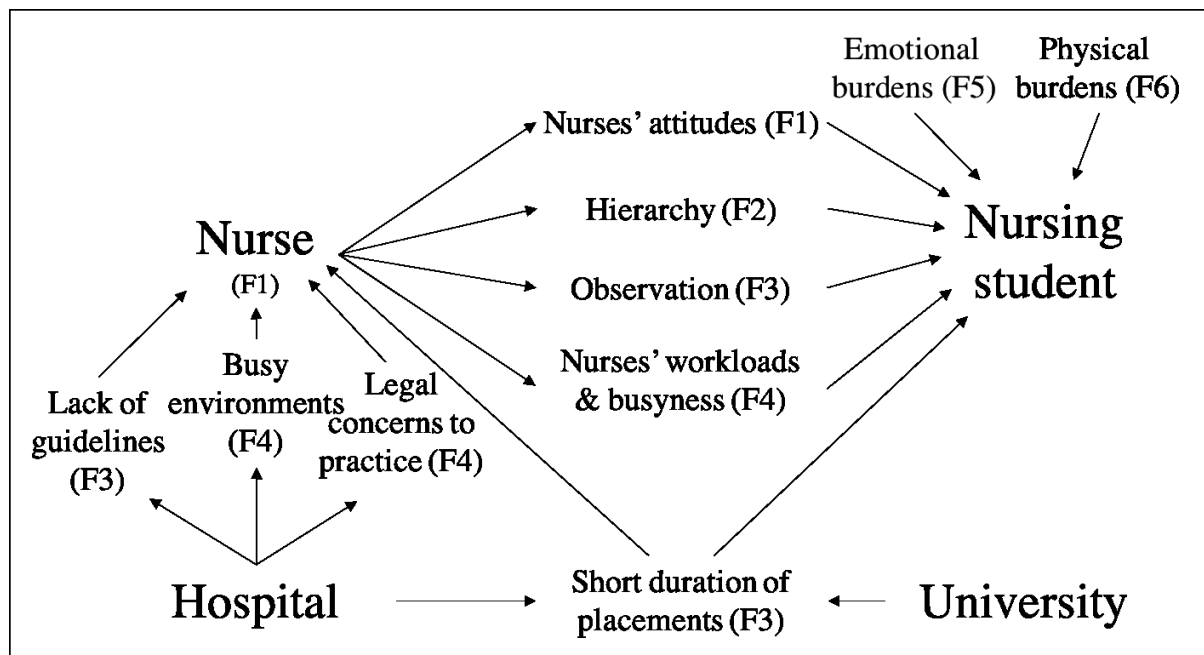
Emotional burdens (F5)

Physical burdens (F6)

Nurses' attitudes (F1)

Hierarchy (F2)

Observation (F3)

Nurses' workloads & busyness (F4)

Nurse (F1)

Nursing student

Lack of guidelines (F3)

Busy environments (F4)

Legal concerns to practice (F4)

Hospital

Short duration of placements (F3)

University